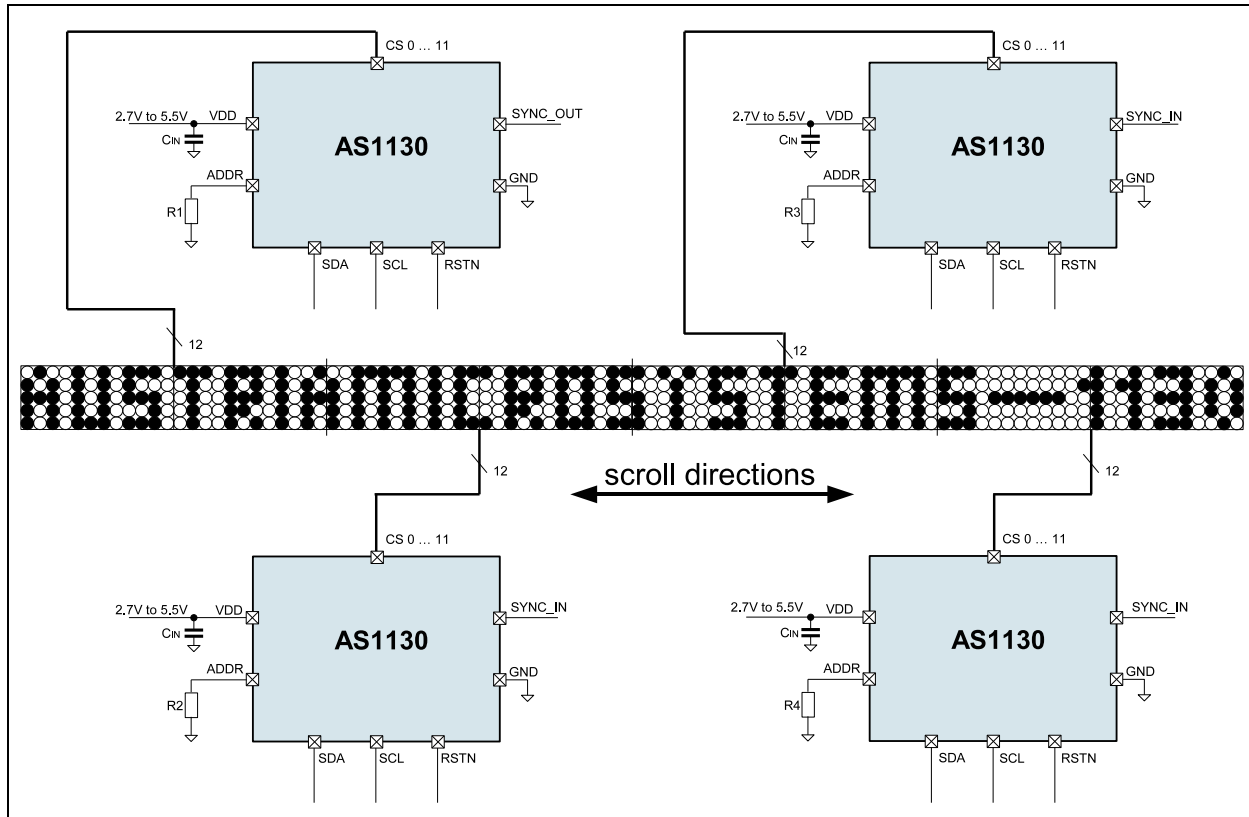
CS 0 … 11
2.7V to 5.5V
VDD
CIN
AS1130
SYNC_OUT
ADDR
GND
R1
SDA
SCL
RSTN

CS 0 … 11
2.7V to 5.5V
VDD
CIN
AS1130
SYNC_IN
ADDR
GND
R3
SDA
SCL
RSTN

12
12

12
12
scroll directions

CS 0 … 11
2.7V to 5.5V
VDD
CIN
AS1130
SYNC_IN
ADDR
GND
R2
SDA
SCL
RSTN

CS 0 … 11
2.7V to 5.5V
VDD
CIN
AS1130
SYNC_IN
ADDR
GND
R4
SDA
SCL
RSTN